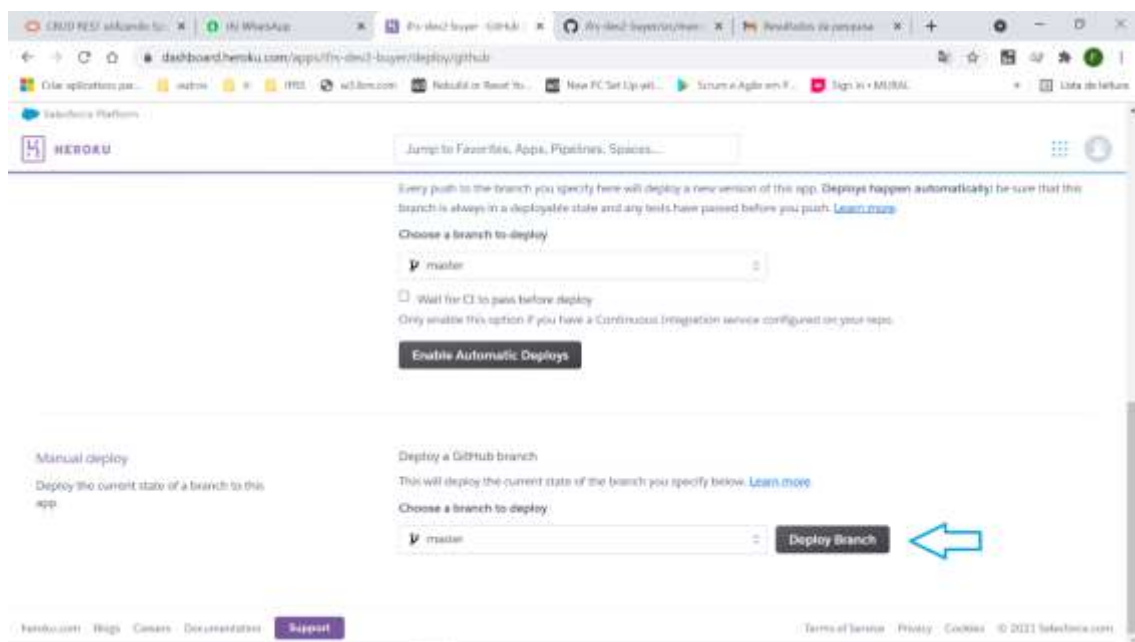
CRUD REST utilizando Sp | (4) WhatsApp | ifrs-dev2-buyer · GitHub | ifrs-dev2-buyer/src/main | Resultados da pesquisa

dashboard.heroku.com/apps/ifrs-dev2-buyer/deploy/github

Criar aplicativos par... | watrov | IFRS | w3schools.com | Rebuild or Reset Yo... | New PC Set Up wit... | Scrum e Agile em P... | Sign in • MURAL | Lista de leitura

Salesforce Platform

HEROKU

Jump to Favorites, Apps, Pipelines, Spaces...

Every push to the branch you specify here will deploy a new version of this app. Deploys happen automatically: be sure that this branch is always in a deployable state and any tests have passed before you push. Learn more

Choose a branch to deploy

master

Wait for CI to pass before deploy

Only enable this option if you have a Continuous Integration service configured on your repo.

Enable Automatic Deploys

Manual deploy

Deploy the current state of a branch to this app.

Deploy a GitHub branch

This will deploy the current state of the branch you specify below. Learn more

Choose a branch to deploy

master

Deploy Branch

heroku.com Blogs Careers Documentation Support

Terms of Service Privacy Cookies © 2021 Salesforce.com